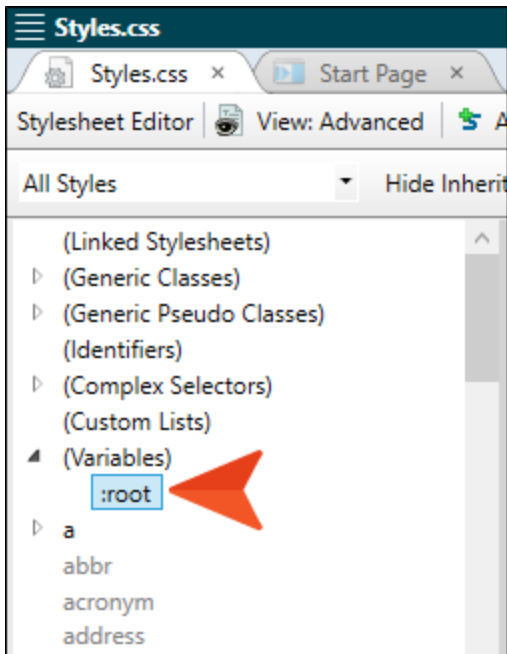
Styles.css

Styles.css ×

Start Page ×

Stylesheet Editor

View: Advanced

A

All Styles

Hide Inherit

(Linked Stylesheets)
(Generic Classes)
(Generic Pseudo Classes)
(Identifiers)
(Complex Selectors)
(Custom Lists)
(Variables)
:root
a
abbr
acronym
address